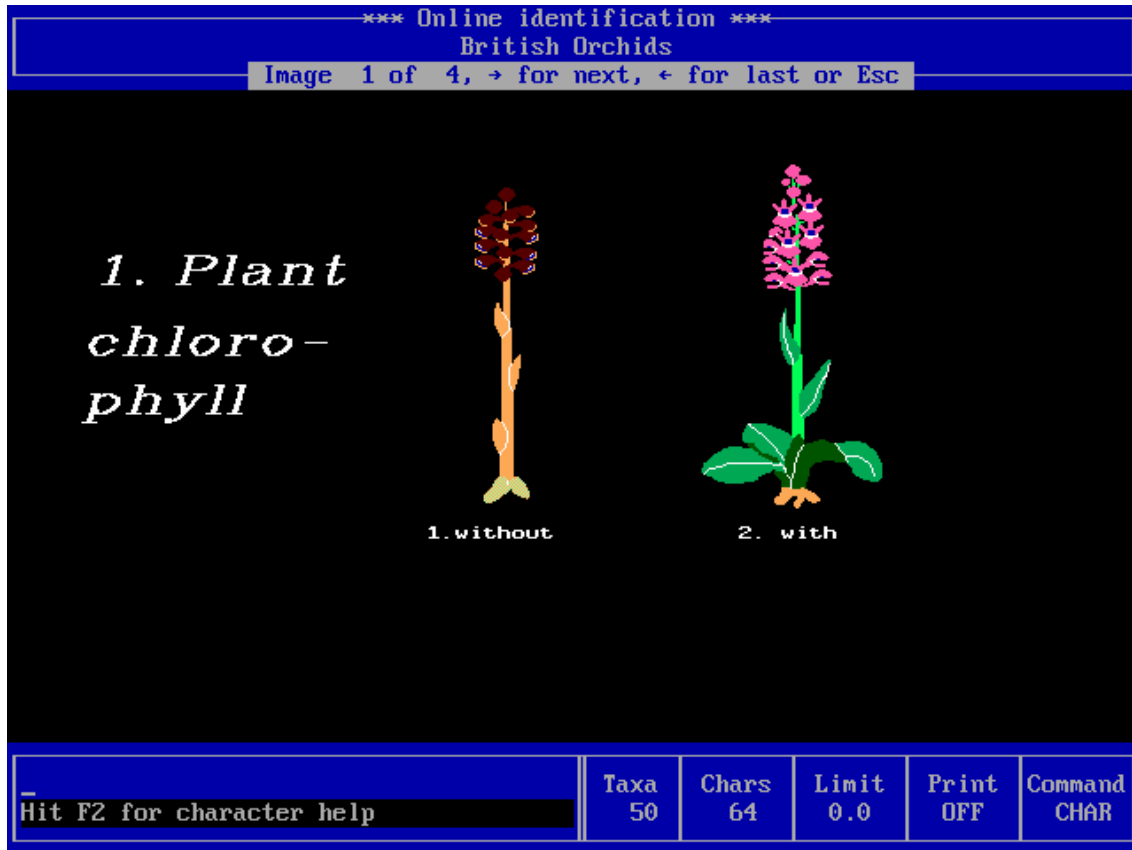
*** Online identification ***
British Orchids
Image 1 of 4, → for next, ← for last or Esc

1. Plant chlorophyll

1.without

2. with

_
Hit F2 for character help

| Taxa | Chars | Limit | Print | Command |
|---|---|---|---|---|
| 50 | 64 | 0.0 | OFF | CHAR |